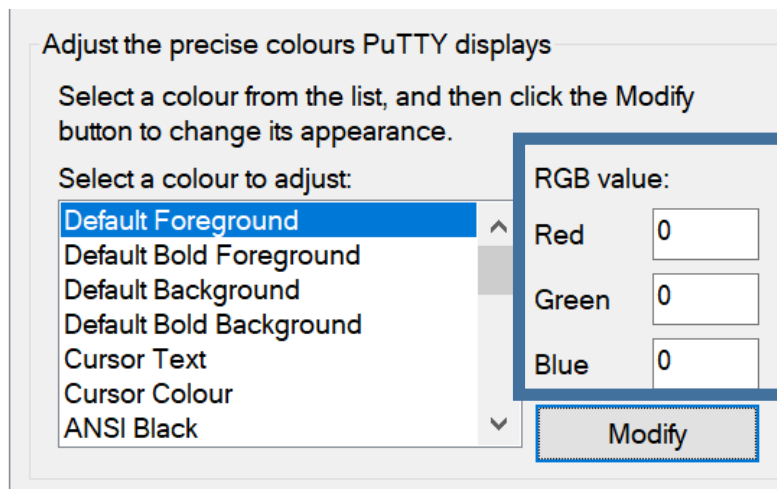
Adjust the precise colours PuTTY displays

Select a colour from the list, and then click the Modify button to change its appearance.

Select a colour to adjust:

Default Foreground
Default Bold Foreground
Default Background
Default Bold Background
Cursor Text
Cursor Colour
ANSI Black

RGB value:

Red 0

Green 0

Blue 0

Modify